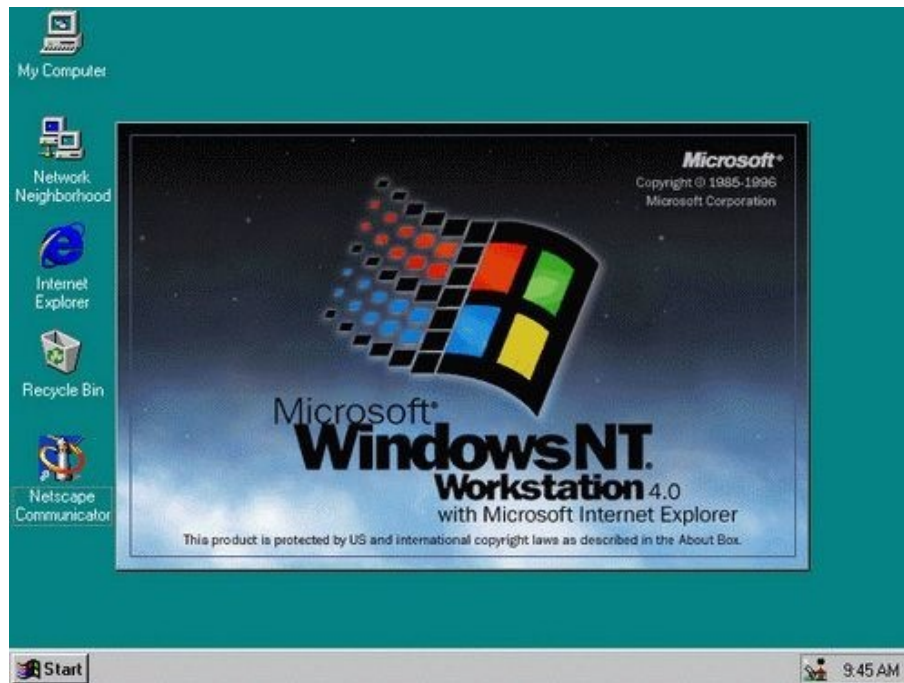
My Computer

Network Neighborhood

Internet Explorer

Recycle Bin

Netscape Communicator

Microsoft®
Copyright © 1985-1996
Microsoft Corporation

Microsoft®
WindowsNT®
Workstation 4.0
with Microsoft Internet Explorer

This product is protected by US and international copyright laws as described in the About Box.

Start

9:45 AM